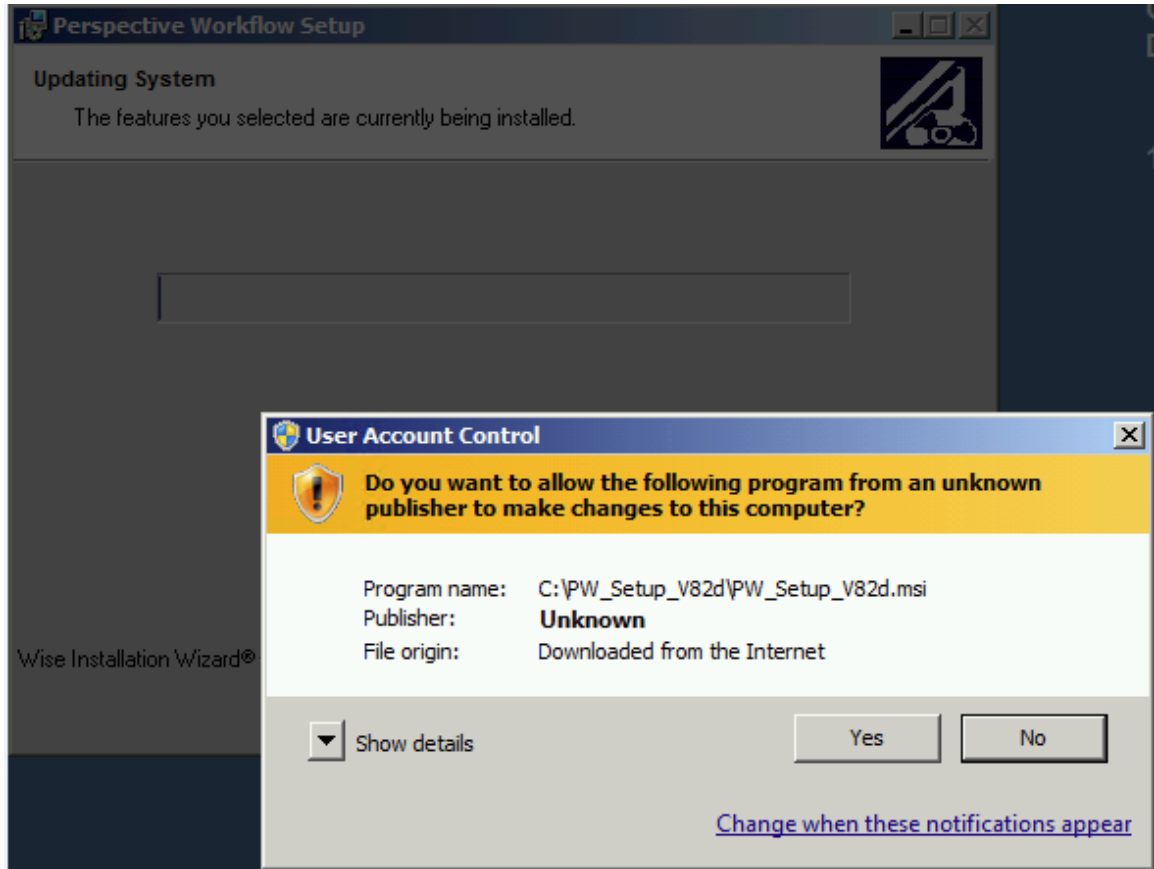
Perspective Workflow Setup

Updating System

The features you selected are currently being installed.

Wise Installation Wizard®

User Account Control

Do you want to allow the following program from an unknown publisher to make changes to this computer?

Program name: C:\PW_Setup_V82d\PW_Setup_V82d.msi
Publisher: Unknown
File origin: Downloaded from the Internet

Show details

Yes

No

Change when these notifications appear